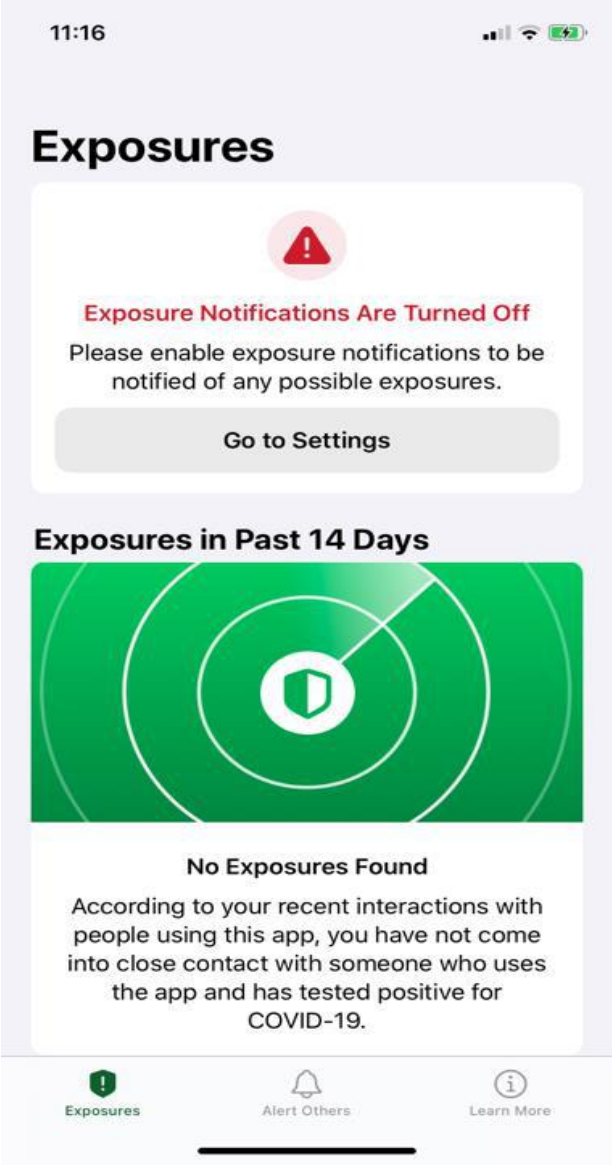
11:16

Exposures

Exposure Notifications Are Turned Off

Please enable exposure notifications to be notified of any possible exposures.

Go to Settings

Exposures in Past 14 Days

No Exposures Found

According to your recent interactions with people using this app, you have not come into close contact with someone who uses the app and has tested positive for COVID-19.

Exposures

Alert Others

Learn More